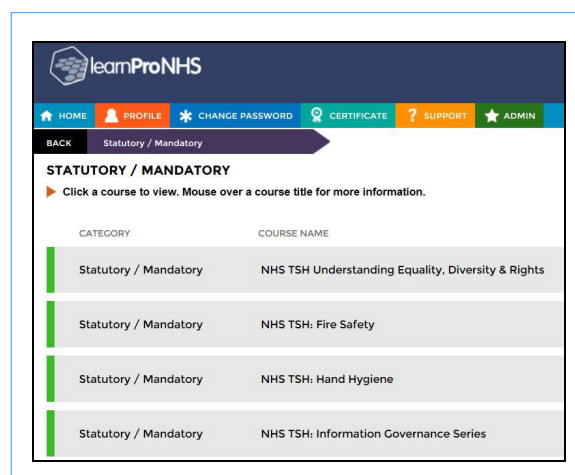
learnProNHS

HOME PROFILE CHANGE PASSWORD CERTIFICATE SUPPORT ADMIN

BACK Statutory / Mandatory

STATUTORY / MANDATORY

Click a course to view. Mouse over a course title for more information.

| CATEGORY | COURSE NAME |
|---|---|
| Statutory / Mandatory | NHS TSH Understanding Equality, Diversity & Rights |
| Statutory / Mandatory | NHS TSH: Fire Safety |
| Statutory / Mandatory | NHS TSH: Hand Hygiene |
| Statutory / Mandatory | NHS TSH: Information Governance Series |